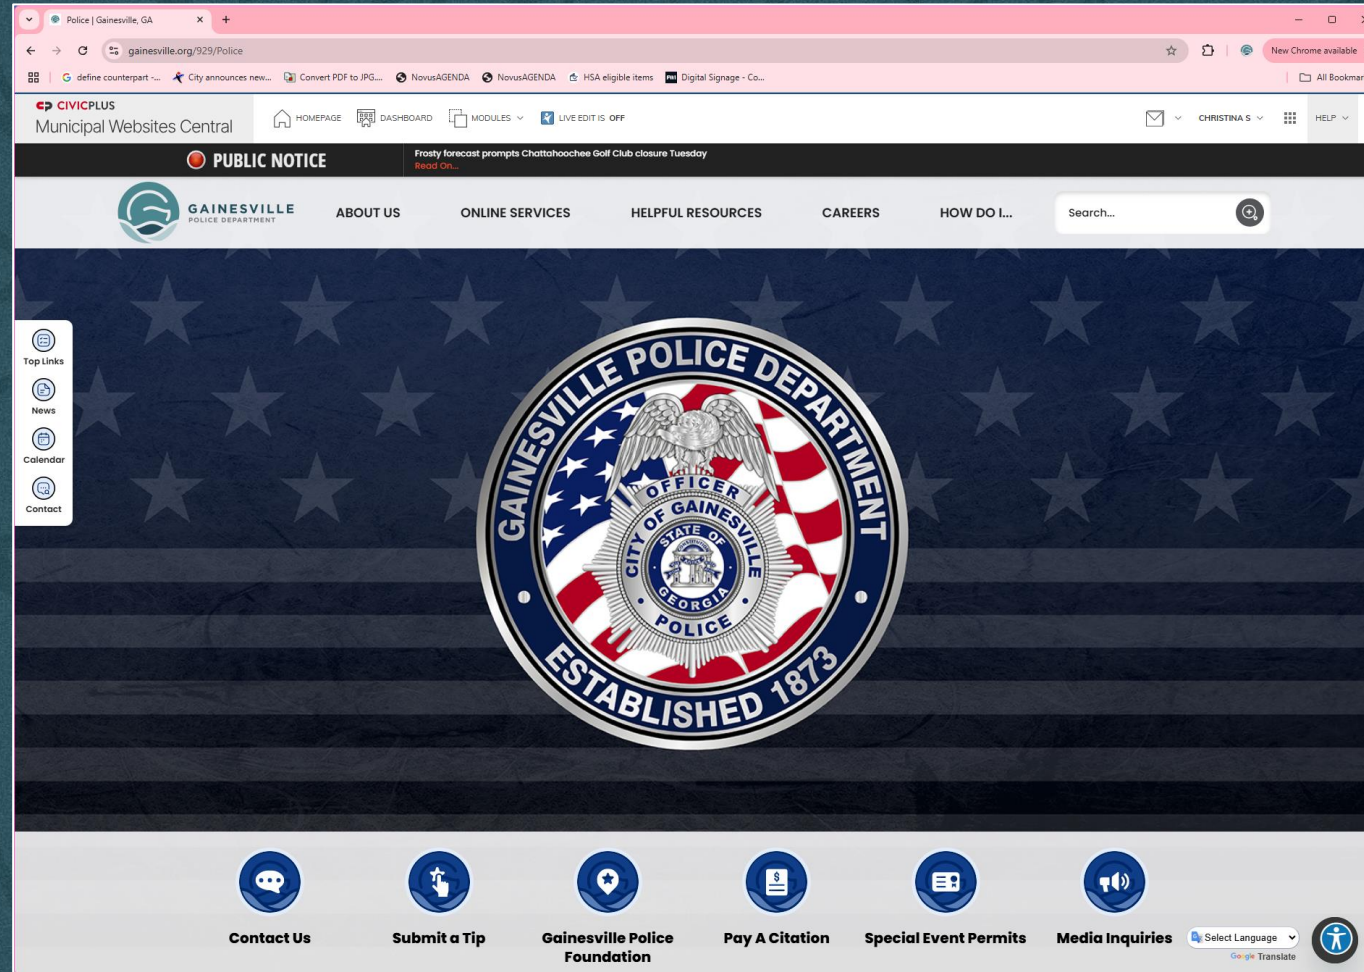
Police | Gainesville, GA

gainesville.org/929/Police

New Chrome available

define counterpart -... City announces new... Convert PDF to JPG... NovusAGENDA NovusAGENDA HSA eligible items Digital Signage - Co... All Bookmar

CIVICPLUS
Municipal Websites Central

HOMEPAGE DASHBOARD MODULES LIVE EDIT IS OFF CHRISTINA S HELP

PUBLIC NOTICE

Frosty forecast prompts Chattahoochee Golf Club closure Tuesday
Read On...

GAINESVILLE
POLICE DEPARTMENT

ABOUT US ONLINE SERVICES HELPFUL RESOURCES CAREERS HOW DO I...

Search...

Top Links
News
Calendar
Contact

GAINESVILLE POLICE DEPARTMENT
OFFICER
CITY OF GAINESVILLE
STATE OF GEORGIA
POLICE
ESTABLISHED 1873

Contact Us
Submit a Tip
Gainesville Police Foundation
Pay A Citation
Special Event Permits
Media Inquiries

Select Language
Google Translate